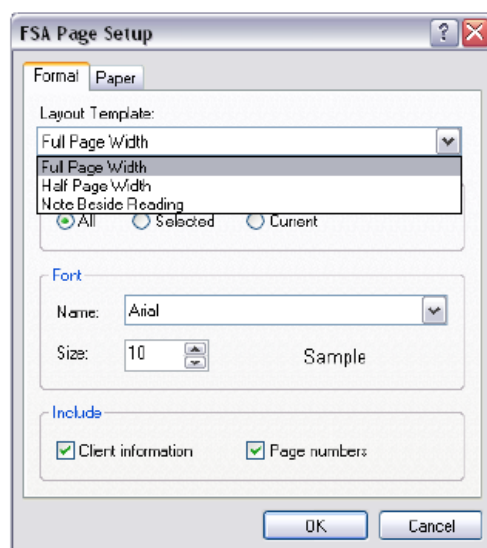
FSA Page Setup

Format | Paper

Layout Template:

Full Page Width

Full Page Width
Half Page Width
Note Beside Reading

All | Selected | Current

Font

Name: Arial

Size: 10

Sample

Include

Client information

Page numbers

OK

Cancel